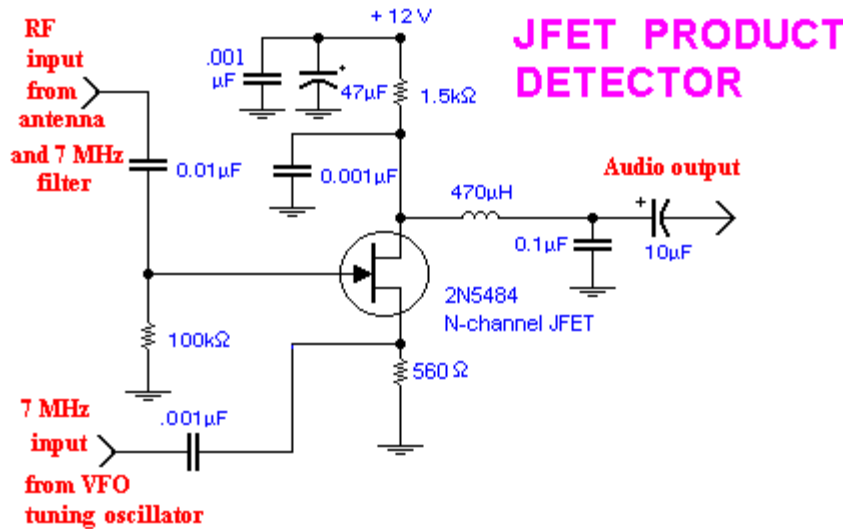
JFET PRODUCT DETECTOR

RF input from antenna and 7 MHz filter

+12 V

.001 µF

+

47µF

1.5kΩ

0.01µF

0.001µF

Audio output

470µH

+

0.1µF

10µF

2N5484
N-channel JFET

100kΩ

560 Ω

7 MHz input from VFO tuning oscillator

.001µF